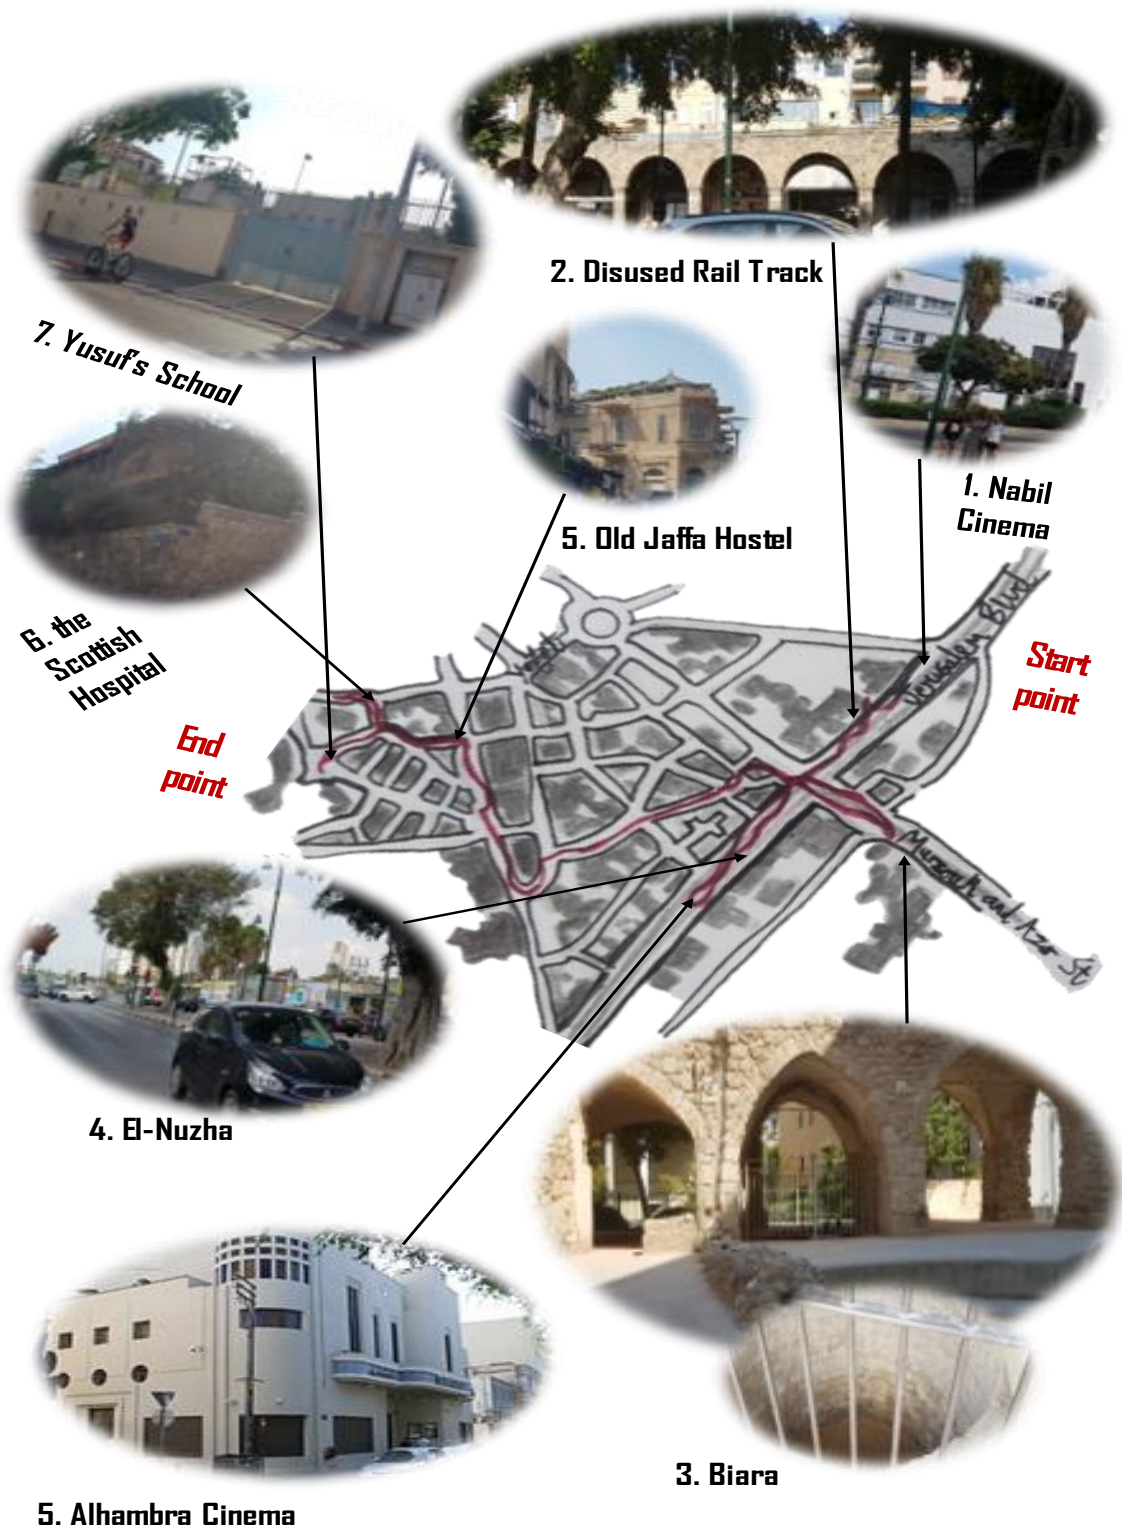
2. Disused Rail Track

7. Yusuf's School

1. Nabil Cinema

5. Old Jaffa Hostel

6. the Scottish Hospital

Start point

End point

Jerusalem Blvd

Muzrach and Azar St

4. El-Nuzha

3. Biara

5. Alhambra Cinema